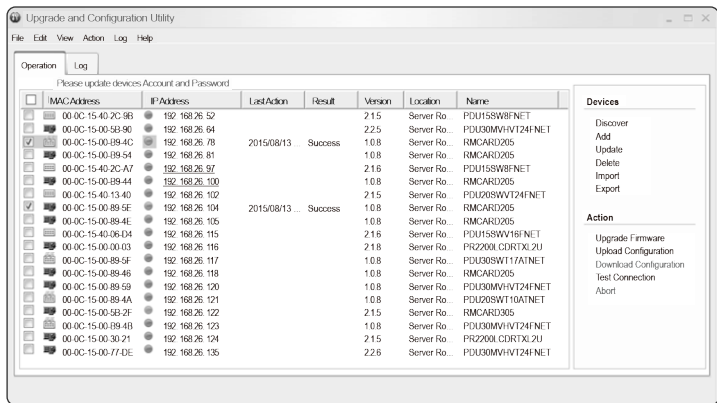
Upgrade and Configuration Utility

File Edit View Action Log Help

Operation Log

Please update devices Account and Password

| | MAC Address | IP Address | Last Action | Result | Version | Location | Name |
|---|---|---|---|---|---|---|---|
| | 00-0C-15-40-2C-9B | 192.168.26.52 | | | 2.1.5 | Server Ro... | PDU15SW8FNET |
| | 00-0C-15-00-5B-90 | 192.168.26.64 | | | 2.2.5 | Server Ro... | PDU30MVHVT24FNET |
| ✓ | 00-0C-15-00-B9-4C | 192.168.26.78 | 2015/08/13 ... | Success | 1.0.8 | Server Ro... | RMCARD205 |
| | 00-0C-15-00-B9-54 | 192.168.26.81 | | | 1.0.8 | Server Ro... | RMCARD205 |
| | 00-0C-15-40-2C-A7 | 192.168.26.97 | | | 2.1.6 | Server Ro... | PDU15SW8FNET |
| | 00-0C-15-00-B9-44 | 192.168.26.100 | | | 1.0.8 | Server Ro... | RMCARD205 |
| | 00-0C-15-40-13-40 | 192.168.26.102 | | | 2.1.5 | Server Ro... | PDU20SWVT24FNET |
| ✓ | 00-0C-15-00-B9-5E | 192.168.26.104 | 2015/08/13 ... | Success | 1.0.8 | Server Ro... | RMCARD205 |
| | 00-0C-15-00-B9-4E | 192.168.26.105 | | | 1.0.8 | Server Ro... | RMCARD205 |
| | 00-0C-15-40-06-D4 | 192.168.26.115 | | | 2.1.6 | Server Ro... | PDU15SWV16FNET |
| | 00-0C-15-00-00-03 | 192.168.26.116 | | | 2.1.8 | Server Ro... | PR2200LCDRTXL2U |
| | 00-0C-15-00-B9-5F | 192.168.26.117 | | | 1.0.8 | Server Ro... | PDU30SWT17ATNET |
| | 00-0C-15-00-B9-46 | 192.168.26.118 | | | 1.0.8 | Server Ro... | RMCARD205 |
| | 00-0C-15-00-B9-59 | 192.168.26.120 | | | 1.0.8 | Server Ro... | PDU30MVHVT24FNET |
| | 00-0C-15-00-B9-4A | 192.168.26.121 | | | 1.0.8 | Server Ro... | PDU20SWT10ATNET |
| | 00-0C-15-00-5B-2F | 192.168.26.122 | | | 2.1.5 | Server Ro... | RMCARD305 |
| | 00-0C-15-00-B9-4B | 192.168.26.123 | | | 1.0.8 | Server Ro... | PDU30MVHVT24FNET |
| | 00-0C-15-00-30-21 | 192.168.26.124 | | | 2.1.5 | Server Ro... | PR2200LCDRTXL2U |
| | 00-0C-15-00-77-DE | 192.168.26.135 | | | 2.2.6 | Server Ro... | PDU30MVHVT24FNET |

Devices
Discover
Add
Update
Delete
Import
Export

Action
Upgrade Firmware
Upload Configuration
Download Configuration
Test Connection
Abort